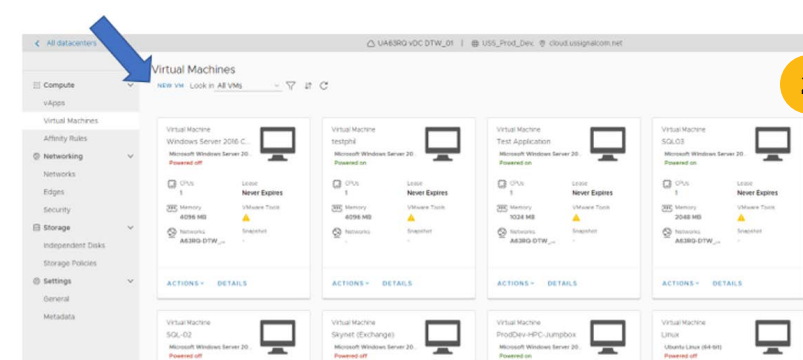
< All datacenters

UA63RQ vDC DTW_01 | USS_Prod_Dev cloud.ussignalcom.net

Compute
vApps
Virtual Machines
Affinity Rules
Networking
Networks
Edges
Security
Storage
Independent Disks
Storage Policies
Settings
General
Metadata

Virtual Machines

NEW VM Look in All VMs

Virtual Machine
Windows Server 2016 C...
Microsoft Windows Server 20...
Powered off
CPUs
1
Lease
Never Expires
Memory
4096 MB
VMware Tools
Networks
A63RQ-DTW_...
Snapshot
-
ACTIONS DETAILS

Virtual Machine
testphil
Microsoft Windows Server 20...
Powered on
CPUs
1
Lease
Never Expires
Memory
4096 MB
VMware Tools
Networks
-
Snapshot
-
ACTIONS DETAILS

Virtual Machine
Test Application
Microsoft Windows Server 20...
Powered on
CPUs
1
Lease
Never Expires
Memory
1024 MB
VMware Tools
Networks
A63RQ-DTW_...
Snapshot
-
ACTIONS DETAILS

Virtual Machine
SQL03
Microsoft Windows Server 20...
Powered on
CPUs
1
Lease
Never Expires
Memory
2048 MB
VMware Tools
Networks
A63RQ-DTW_...
Snapshot
-
ACTIONS DETAILS

Virtual Machine
SQL-02
Microsoft Windows Server 20...
Powered off

Virtual Machine
Skynet (Exchange)
Microsoft Windows Server 20...
Powered off

Virtual Machine
ProdDev-HPC-Jumpbox
Microsoft Windows Server 20...
Powered on

Virtual Machine
Linux
Ubuntu Linux (64-bit)
Powered off